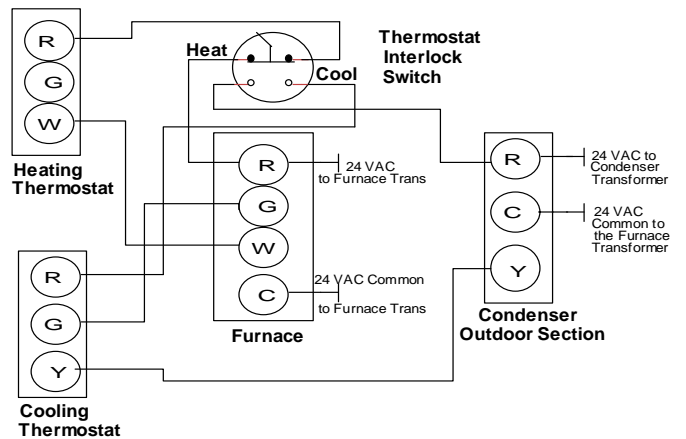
R
G
W
Heating Thermostat

Heat
Cool
Thermostat Interlock Switch

R
24 VAC to Furnace Trans
G
W
C
24 VAC Common to Furnace Trans
Furnace

R
24 VAC to Condenser Transformer
C
24 VAC Common to the Furnace Transformer
Y
Condenser Outdoor Section

R
G
Y
Cooling Thermostat